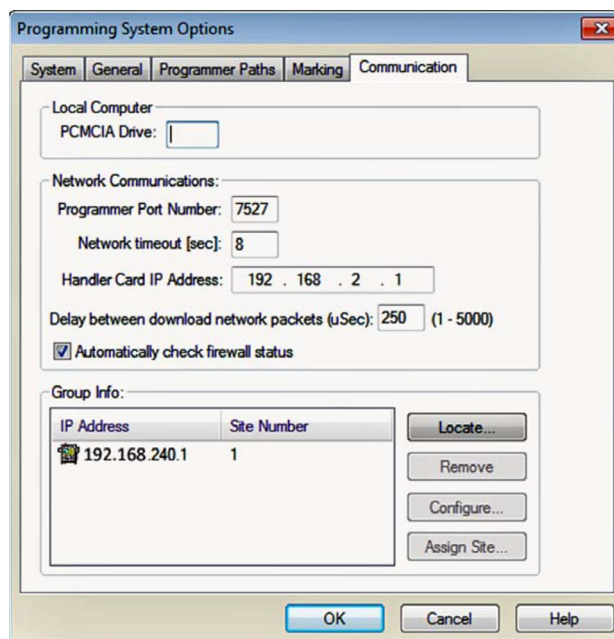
Programming System Options

System | General | Programmer Paths | Marking | Communication

Local Computer
PCMCIA Drive:

Network Communications:
Programmer Port Number: 7527
Network timeout [sec]: 8
Handler Card IP Address: 192 . 168 . 2 . 1
Delay between download network packets (uSec): 250 (1 - 5000)
Automatically check firewall status

Group Info:

| IP Address | Site Number |
|---|---|
| 192.168.240.1 | 1 |

Locate...
Remove
Configure...
Assign Site...

OK | Cancel | Help